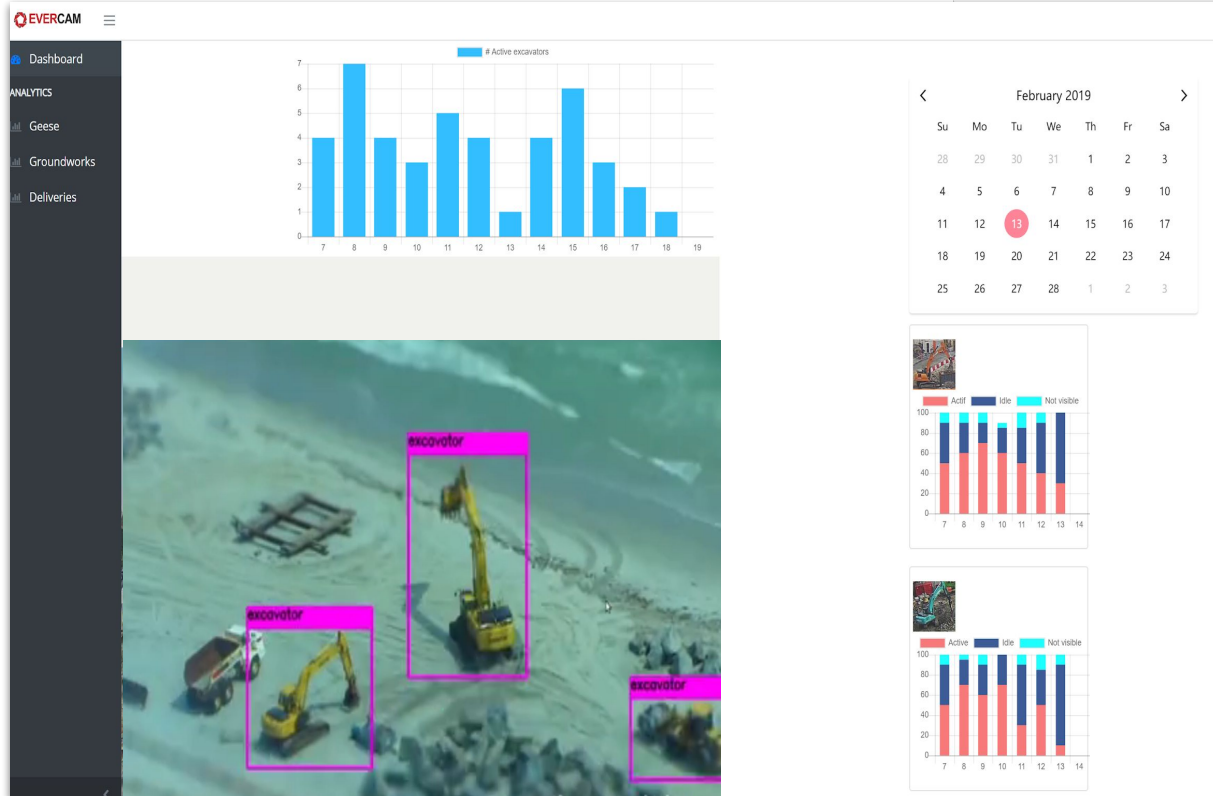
EVERCAM

Dashboard
ANALYTICS
Geese
Groundworks
Deliveries

# Active excavators

7
6
5
4
3
2
1
0

7 8 9 10 11 12 13 14 15 16 17 18 19

excavator
excavator
excavator

February 2019

| Su | Mo | Tu | We | Th | Fr | Sa |
|---|---|---|---|---|---|---|
| 28 | 29 | 30 | 31 | 1 | 2 | 3 |
| 4 | 5 | 6 | 7 | 8 | 9 | 10 |
| 11 | 12 | 13 | 14 | 15 | 16 | 17 |
| 18 | 19 | 20 | 21 | 22 | 23 | 24 |
| 25 | 26 | 27 | 28 | 1 | 2 | 3 |

Actif Idle Not visible
100
80
60
40
20
0
7 8 9 10 11 12 13 14

Active Idle Not visible
100
80
60
40
20
0
7 8 9 10 11 12 13 14